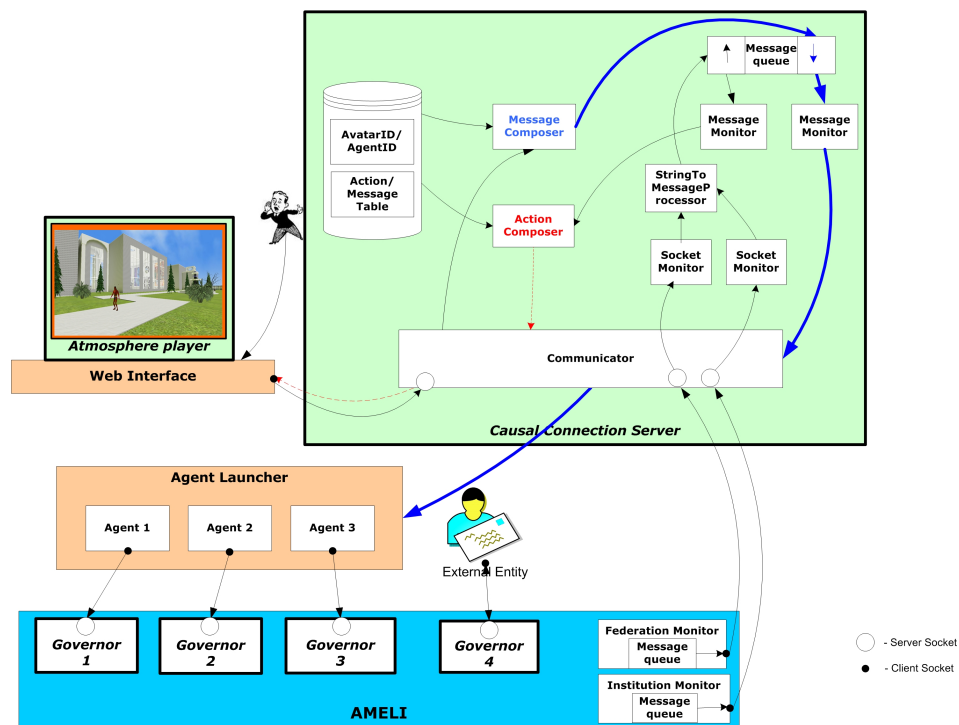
Message queue

AvatarID/ AgentID

Action/ Message Table

Message Composer

Message Monitor

Message Monitor

StringToMessageProcessor

Action Composer

Socket Monitor

Socket Monitor

Atmosphere player

Web Interface

Communicator

Causal Connection Server

Agent Launcher

Agent 1

Agent 2

Agent 3

External Entity

Governor 1

Governor 2

Governor 3

Governor 4

Federation Monitor

Message queue

Institution Monitor

Message queue

AMELI

- Server Socket

- Client Socket